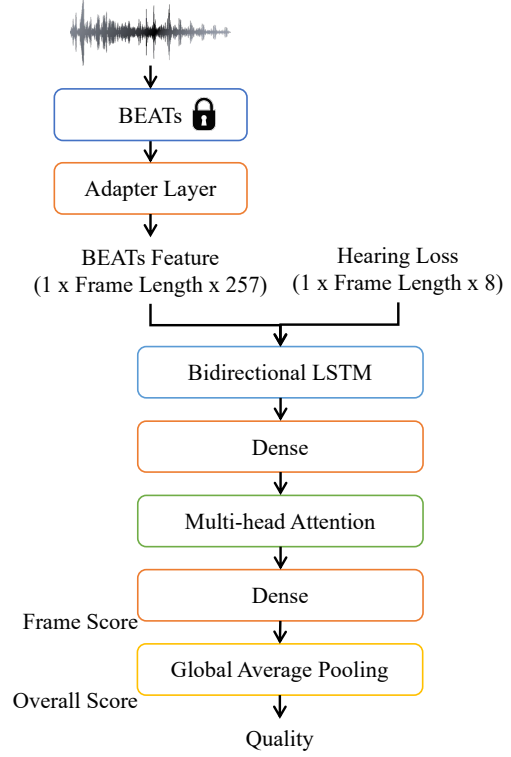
BEATs

Adapter Layer

BEATs Feature
(1 x Frame Length x 257)

Hearing Loss
(1 x Frame Length x 8)

Bidirectional LSTM

Dense

Multi-head Attention

Dense

Frame Score

Global Average Pooling

Overall Score

Quality